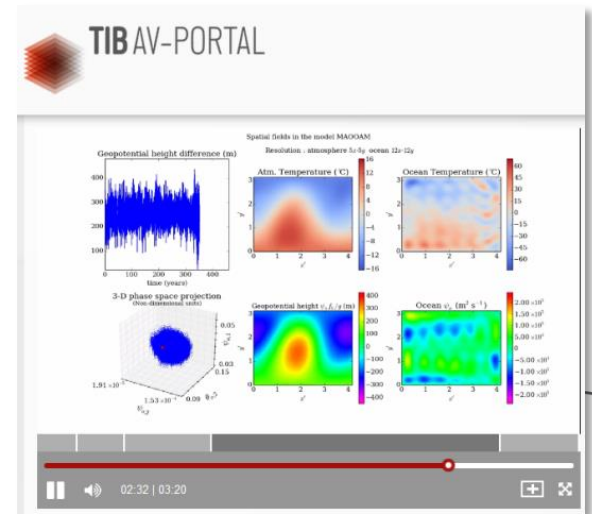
TIB AV-PORTAL

Spatial fields in the model MAOOAM

Resolution : atmosphere 5x-5y ocean 12x-12y

Geopotential height difference (m)

400
300
200
100
0
0 100 200 300 400
time (years)

Atm. Temperature (°C)

16
12
8
4
0
−4
−8
−12
−16

$y'$
3
2
1
0
0 1 2 3 4
$x'$

Ocean Temperature (°C)

60
45
30
15
0
−15
−30
−45
−60

$y'$
3
2
1
0
0 1 2 3 4
$x'$

3-D phase space projection
(Non-dimensional units)

0.05
0.03
0.15
0.09
1.91 ×10
1.53 ×10

Geopotential height $\psi_a f_0/g$ (m)

400
300
200
100
0
−100
−200
−300
−400

$y'$
3
2
1
0
0 1 2 3 4
$x'$

Ocean $\psi_o$ (m² s⁻¹)

2.00 ×10
1.50 ×10
1.00 ×10
5.00 ×10
0
−5.00 ×10
−1.00 ×10
−1.50 ×10
−2.00 ×10

$y'$
3
2
1
0
0 1 2 3 4
$x'$

02:32 | 03:20